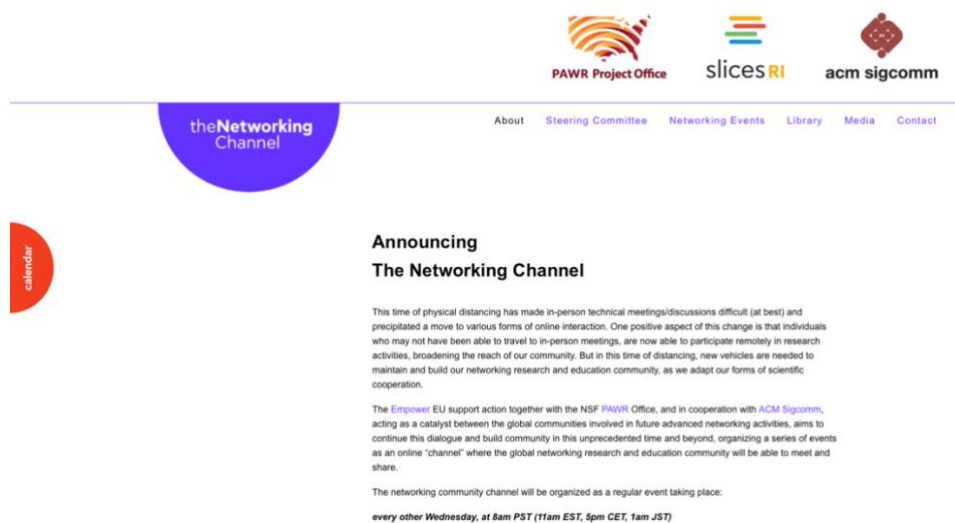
PAWR Project Office

slices RI

acm sigcomm

theNetworking Channel

About Steering Committee Networking Events Library Media Contact

calendar

Announcing
The Networking Channel

This time of physical distancing has made in-person technical meetings/discussions difficult (at best) and precipitated a move to various forms of online interaction. One positive aspect of this change is that individuals who may not have been able to travel to in-person meetings, are now able to participate remotely in research activities, broadening the reach of our community. But in this time of distancing, new vehicles are needed to maintain and build our networking research and education community, as we adapt our forms of scientific cooperation.

The Empower EU support action together with the NSF PAWR Office, and in cooperation with ACM Sigcomm, acting as a catalyst between the global communities involved in future advanced networking activities, aims to continue this dialogue and build community in this unprecedented time and beyond, organizing a series of events as an online "channel" where the global networking research and education community will be able to meet and share.

The networking community channel will be organized as a regular event taking place:

every other Wednesday, at 8am PST (11am EST, 5pm CET, 1am JST)